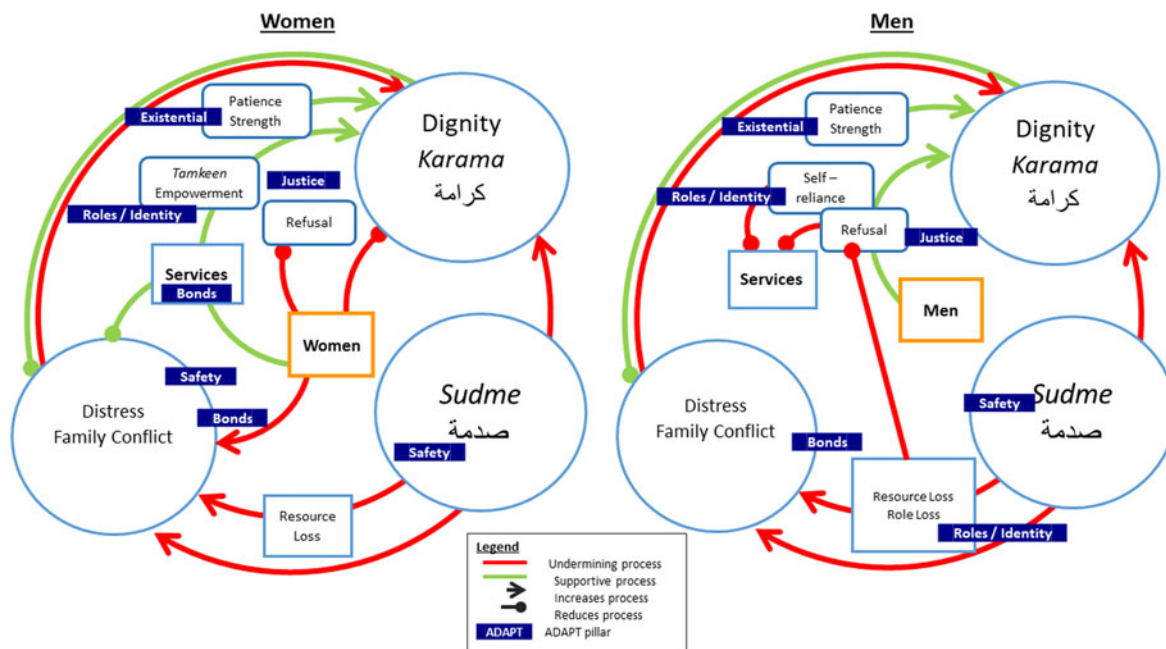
Women

Existential
Patience
Strength

Dignity
Karama
كرامة

Tamkeen
Empowerment

Justice

Roles / Identity

Refusal

Services
Bonds

Women

Safety

Bonds

Distress
Family Conflict

Sudme
صدمة

Safety

Resource
Loss

Men

Existential
Patience
Strength

Dignity
Karama
كرامة

Roles / Identity
Self – reliance

Refusal
Justice

Services

Men

Distress
Family Conflict

Bonds

Safety
Sudme
صدمة

Resource Loss
Role Loss

Roles / Identity

Legend
Undermining process
Supportive process
Increases process
Reduces process
ADAPT
ADAPT pillar